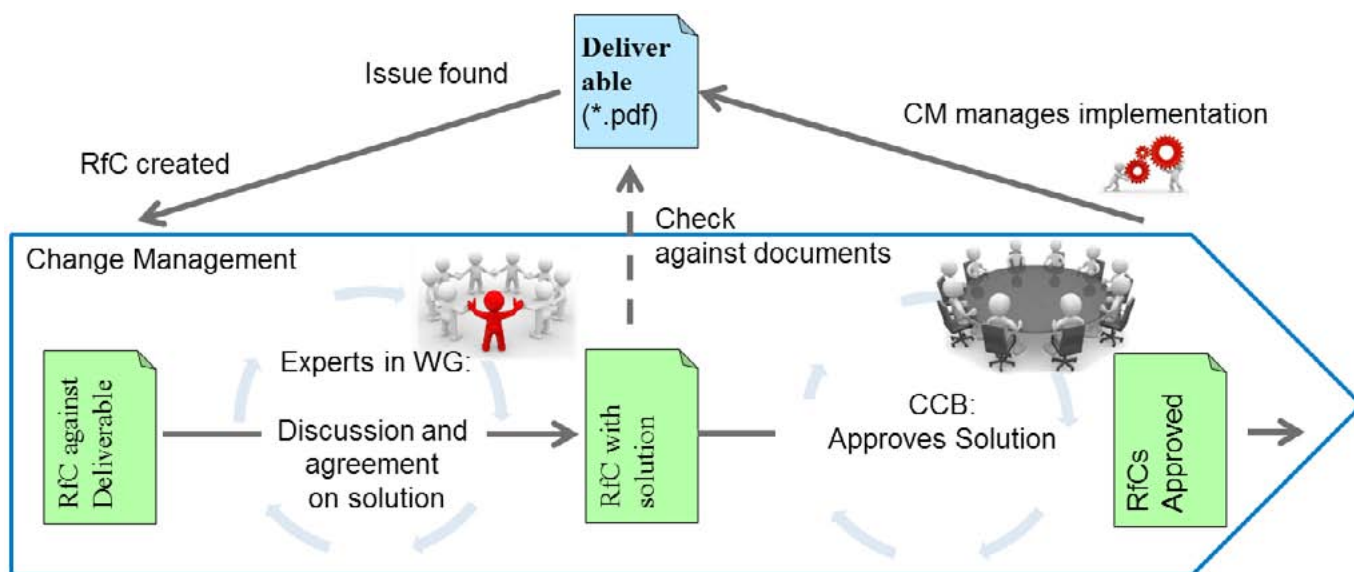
Deliverable (*.pdf)

Issue found

RfC created

CM manages implementation

Check against documents

Change Management

RfC against Deliverable

Experts in WG:

Discussion and agreement on solution

RfC with solution

CCB: Approves Solution

RfCs Approved